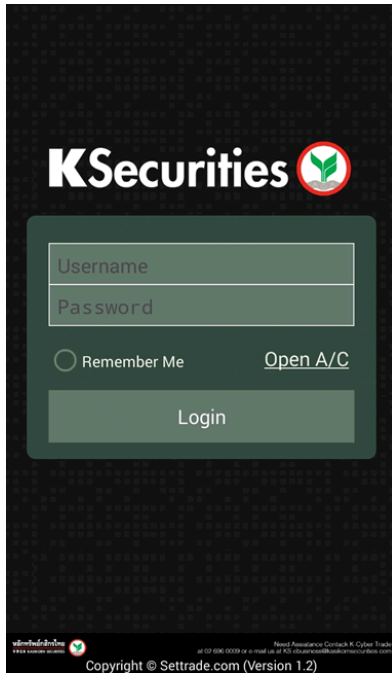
KSecurities

Username

Password

Remember Me

Open A/C

Login

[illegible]

Need Assistance Contact K Cyber Trade at 02 696 0009 or e-mail us at KS cbusiness@kasikornsecurities.com

Copyright © Settrade.com (Version 1.2)